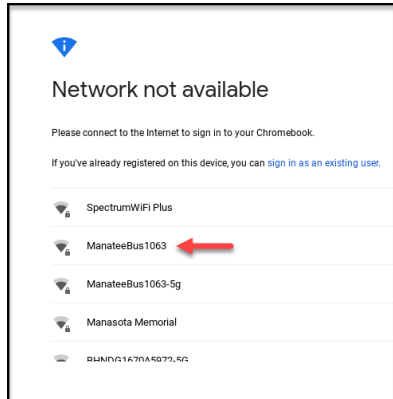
Network not available

Please connect to the Internet to sign in to your Chromebook.

If you've already registered on this device, you can sign in as an existing user.

SpectrumWiFi Plus

ManateeBus1063

ManateeBus1063-5g

Manasota Memorial

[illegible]